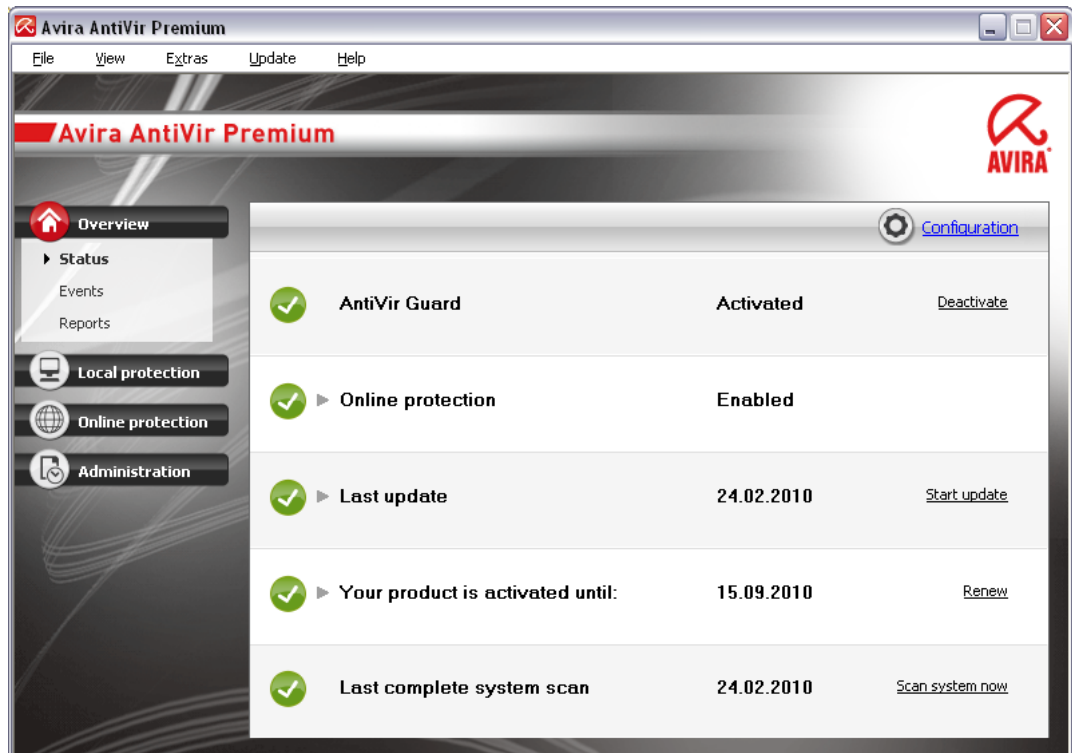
Avira AntiVir Premium

File View Extras Update Help

Avira AntiVir Premium

AVIRA

Overview
Status
Events
Reports
Local protection
Online protection
Administration

Configuration

AntiVir Guard | Activated | Deactivate

Online protection | Enabled

Last update | 24.02.2010 | Start update

Your product is activated until: | 15.09.2010 | Renew

Last complete system scan | 24.02.2010 | Scan system now